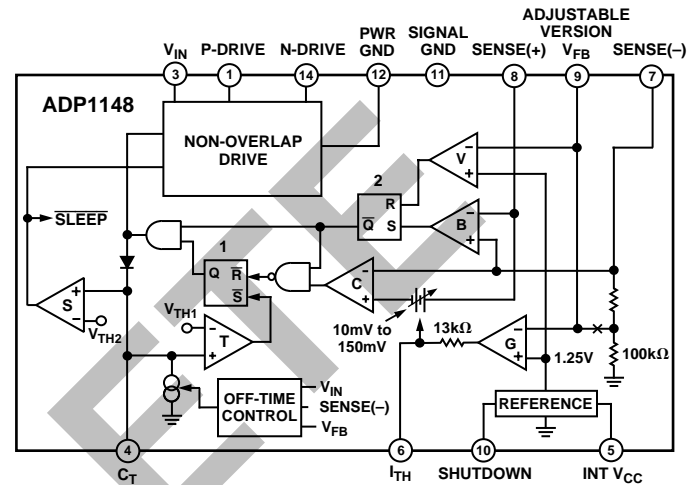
ADJUSTABLE VERSION

$V_{IN}$ P-DRIVE N-DRIVE PWR GND SIGNAL GND SENSE(+) $V_{FB}$ SENSE(–)

3 1 14 12 11 8 9 7

ADP1148

NON-OVERLAP DRIVE

V

2

R

$\overline{Q}$ S

B

$\overline{SLEEP}$

1

Q $\overline{R}$

$\overline{S}$

C

S

$V_{TH2}$

$V_{TH1}$

T

10mV to 150mV

13kΩ

G

1.25V

100kΩ

OFF-TIME CONTROL

$V_{IN}$

SENSE(–)

$V_{FB}$

REFERENCE

4 6 10 5

$C_T$ $I_{TH}$ SHUTDOWN INT $V_{CC}$